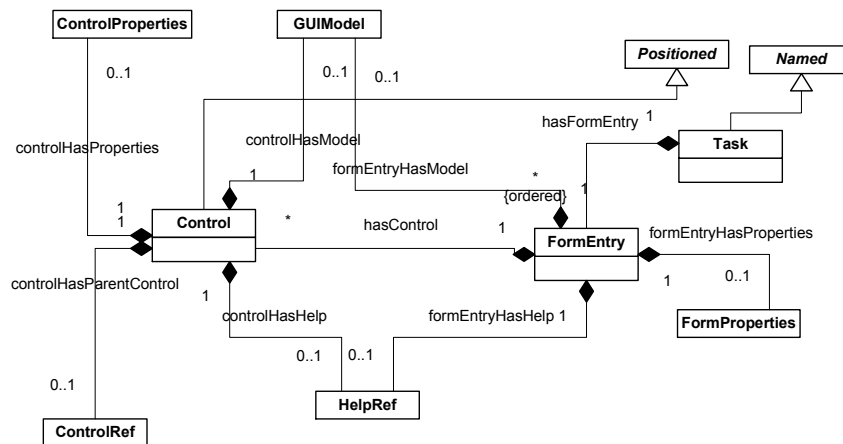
ControlProperties

GUIModel

Positioned

Named

0..1

0..1

0..1

hasFormEntry 1

controlHasProperties

controlHasModel

Task

formEntryHasModel

1

*

{ordered}

1

1

1

Control

*

hasControl

1

FormEntry

formEntryHasProperties

controlHasParentControl

1

0..1

1

controlHasHelp

formEntryHasHelp 1

FormProperties

0..1

0..1

0..1

HelpRef

ControlRef